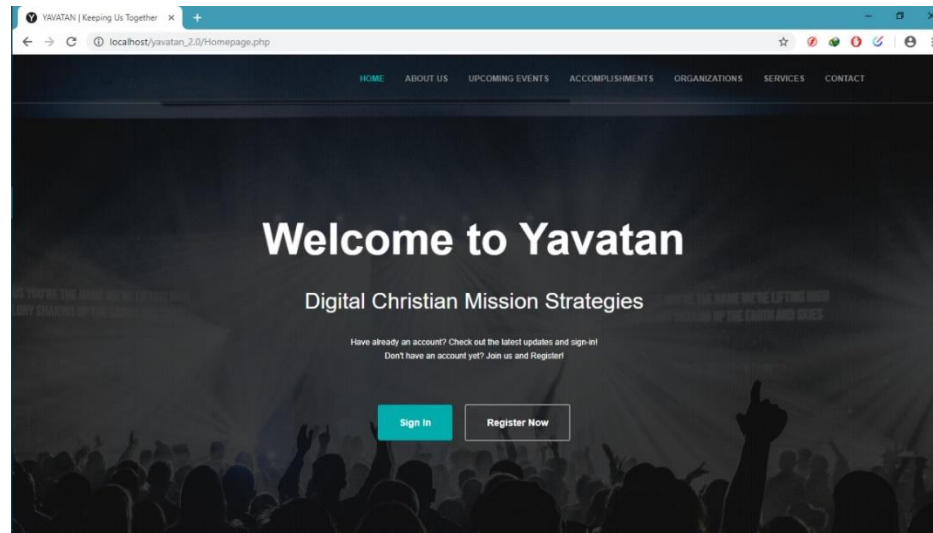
YAVATAN | Keeping Us Together ×
localhost/yavatan_2.0/Homepage.php

HOME ABOUT US UPCOMING EVENTS ACCOMPLISHMENTS ORGANIZATIONS SERVICES CONTACT

Welcome to Yavatan

Digital Christian Mission Strategies

Have already an account? Check out the latest updates and sign-in!
Don't have an account yet? Join us and Register!

Sign In
Register Now